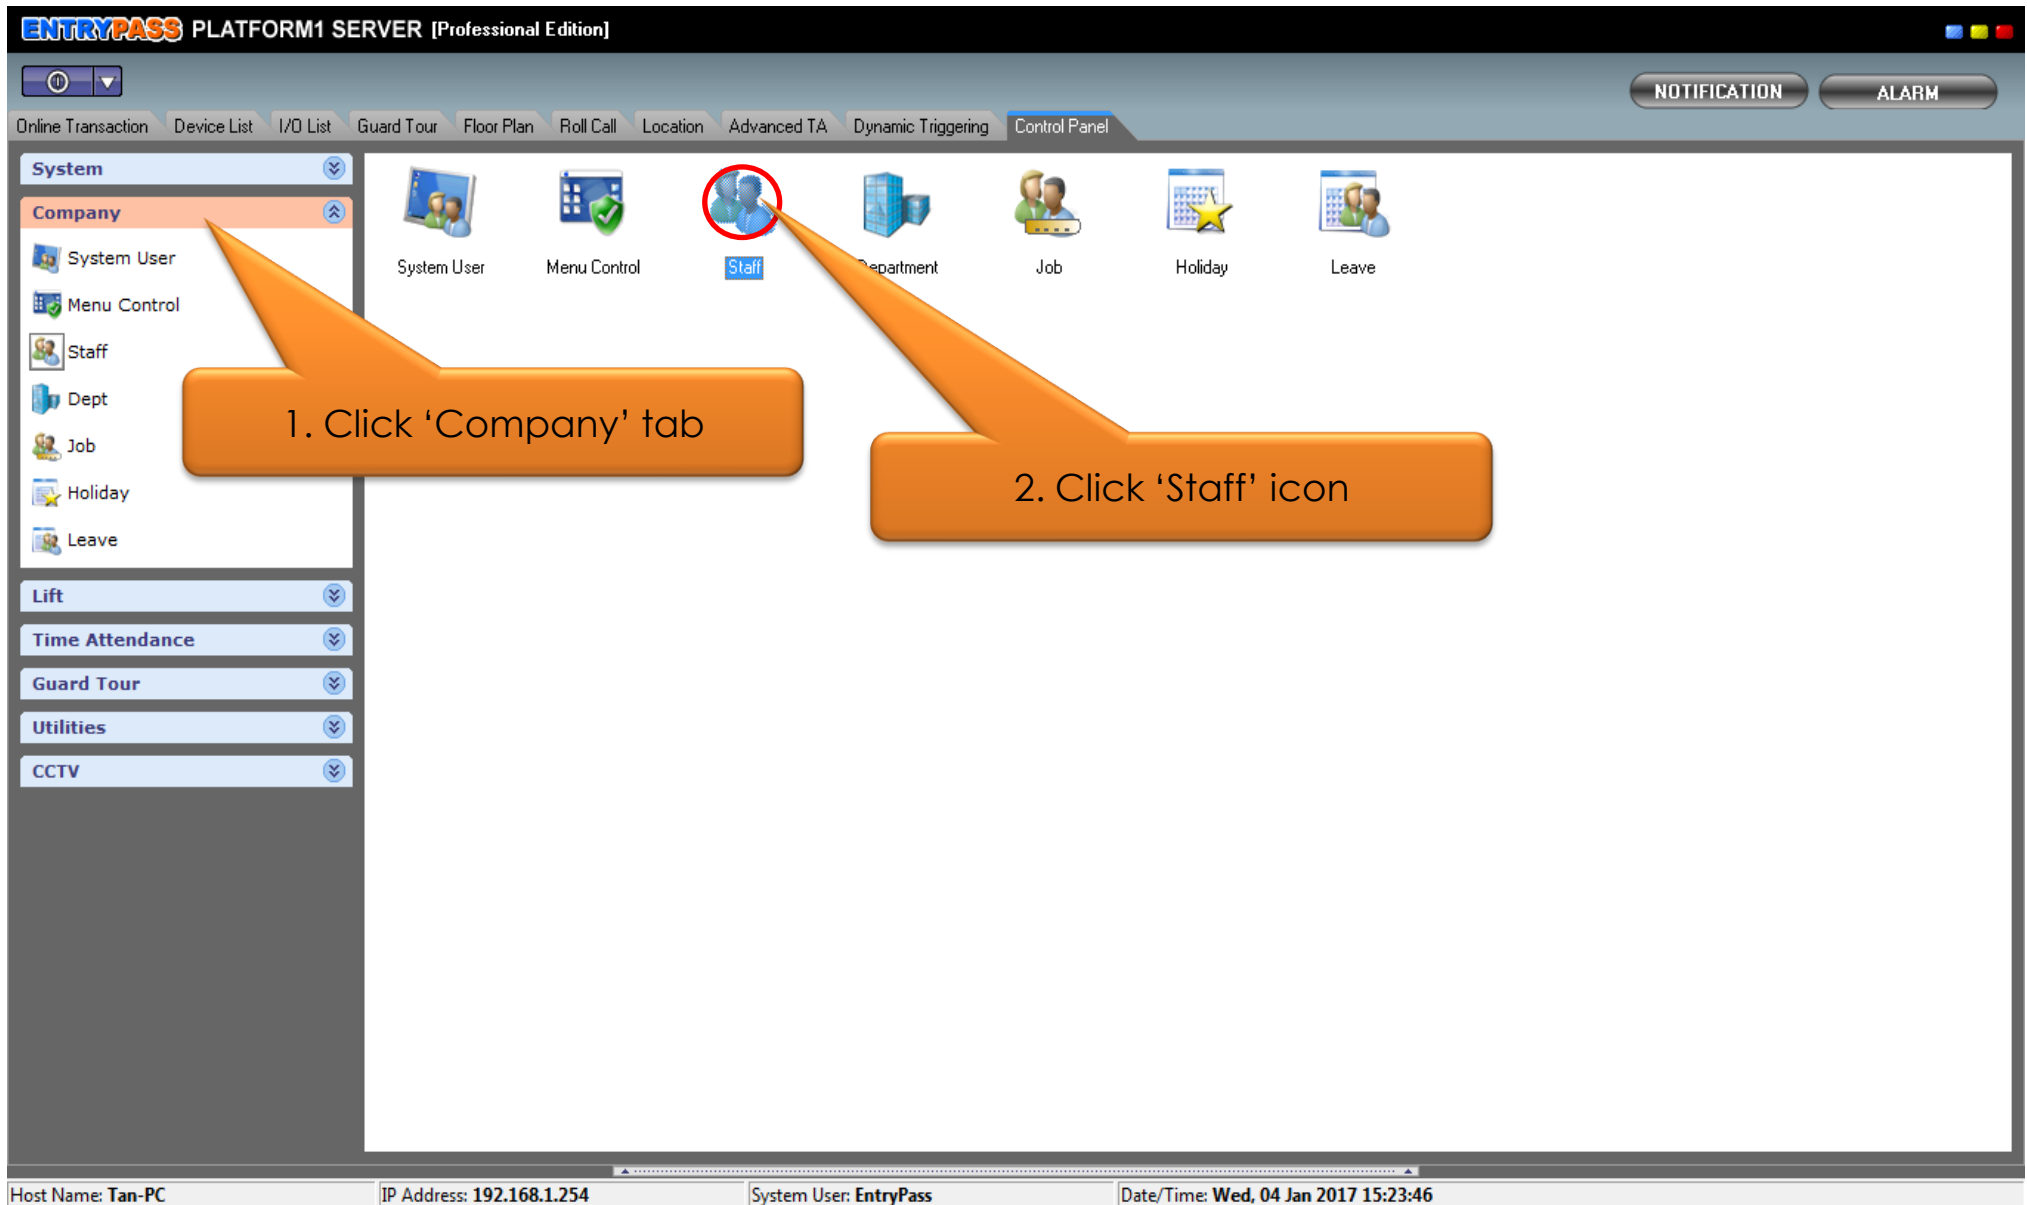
ENTRYPASS PLATFORM1 SERVER [Professional Edition]

NOTIFICATION
ALARM

Online Transaction
Device List
I/O List
Guard Tour
Floor Plan
Roll Call
Location
Advanced TA
Dynamic Triggering
Control Panel

System
Company
System User
Menu Control
Staff
Dept
Job
Holiday
Leave
Lift
Time Attendance
Guard Tour
Utilities
CCTV

System User
Menu Control
Staff
Department
Job
Holiday
Leave

1. Click ‘Company’ tab

2. Click ‘Staff’ icon

Host Name: Tan-PC
IP Address: 192.168.1.254
System User: EntryPass
Date/Time: Wed, 04 Jan 2017 15:23:46